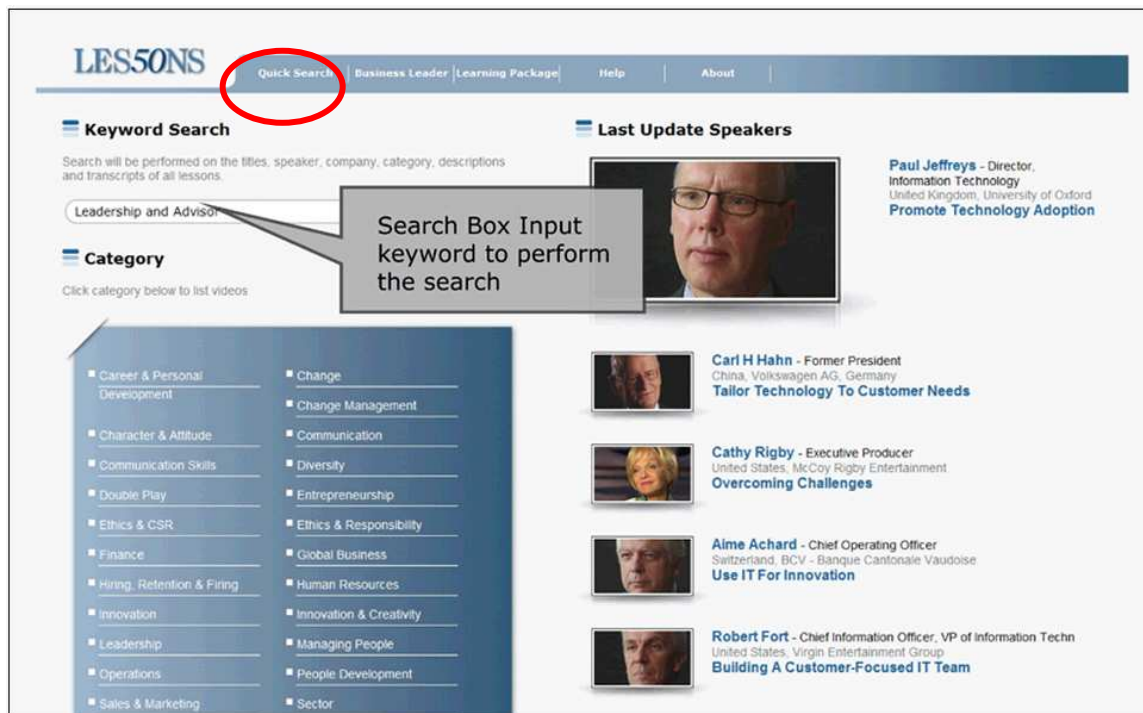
LES5ONS

Quick Search | Business Leader | Learning Package | Help | About

Keyword Search

Search will be performed on the titles, speaker, company, category, descriptions and transcripts of all lessons.

Leadership and Advisor

Search Box Input keyword to perform the search

Category

Click category below to list videos

- Career & Personal Development
- Change
- Change Management
- Character & Attitude
- Communication
- Communication Skills
- Diversity
- Double Play
- Entrepreneurship
- Ethics & CSR
- Ethics & Responsibility
- Finance
- Global Business
- Hiring, Retention & Firing
- Human Resources
- Innovation
- Innovation & Creativity
- Leadership
- Managing People
- Operations
- People Development
- Sales & Marketing
- Sector

Last Update Speakers

Paul Jeffreys - Director, Information Technology
United Kingdom, University of Oxford
Promote Technology Adoption

Carl H Hahn - Former President
China, Volkswagen AG, Germany
Tailor Technology To Customer Needs

Cathy Rigby - Executive Producer
United States, McCoy Rigby Entertainment
Overcoming Challenges

Aime Achard - Chief Operating Officer
Switzerland, BCV - Banque Cantonale Vaudoise
Use IT For Innovation

Robert Fort - Chief Information Officer, VP of Information Techn
United States, Virgin Entertainment Group
Building A Customer-Focused IT Team